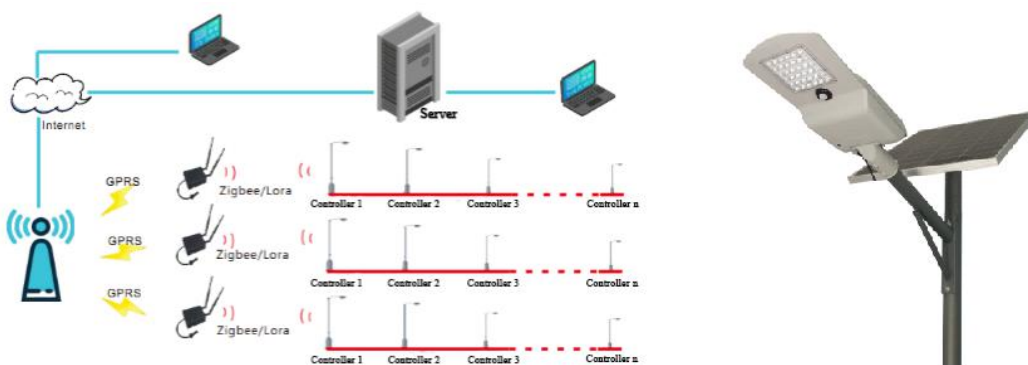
Internet

Server

GPRS

Zigbee/Lora

Controller 1

Controller 2

Controller 3

Controller n

GPRS

Zigbee/Lora

Controller 1

Controller 2

Controller 3

Controller n

GPRS

Zigbee/Lora

Controller 1

Controller 2

Controller 3

Controller n